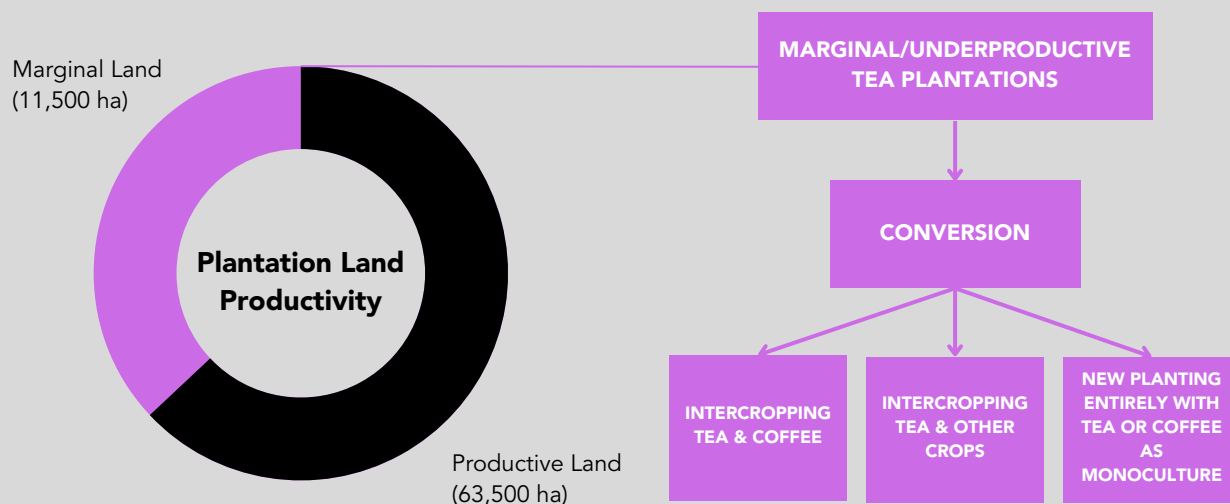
Marginal Land
(11,500 ha)

Plantation Land Productivity

Productive Land
(63,500 ha)

MARGINAL/UNDERPRODUCTIVE TEA PLANTATIONS

CONVERSION

INTERCROPPING TEA & COFFEE

INTERCROPPING TEA & OTHER CROPS

NEW PLANTING ENTIRELY WITH TEA OR COFFEE AS MONOCULTURE